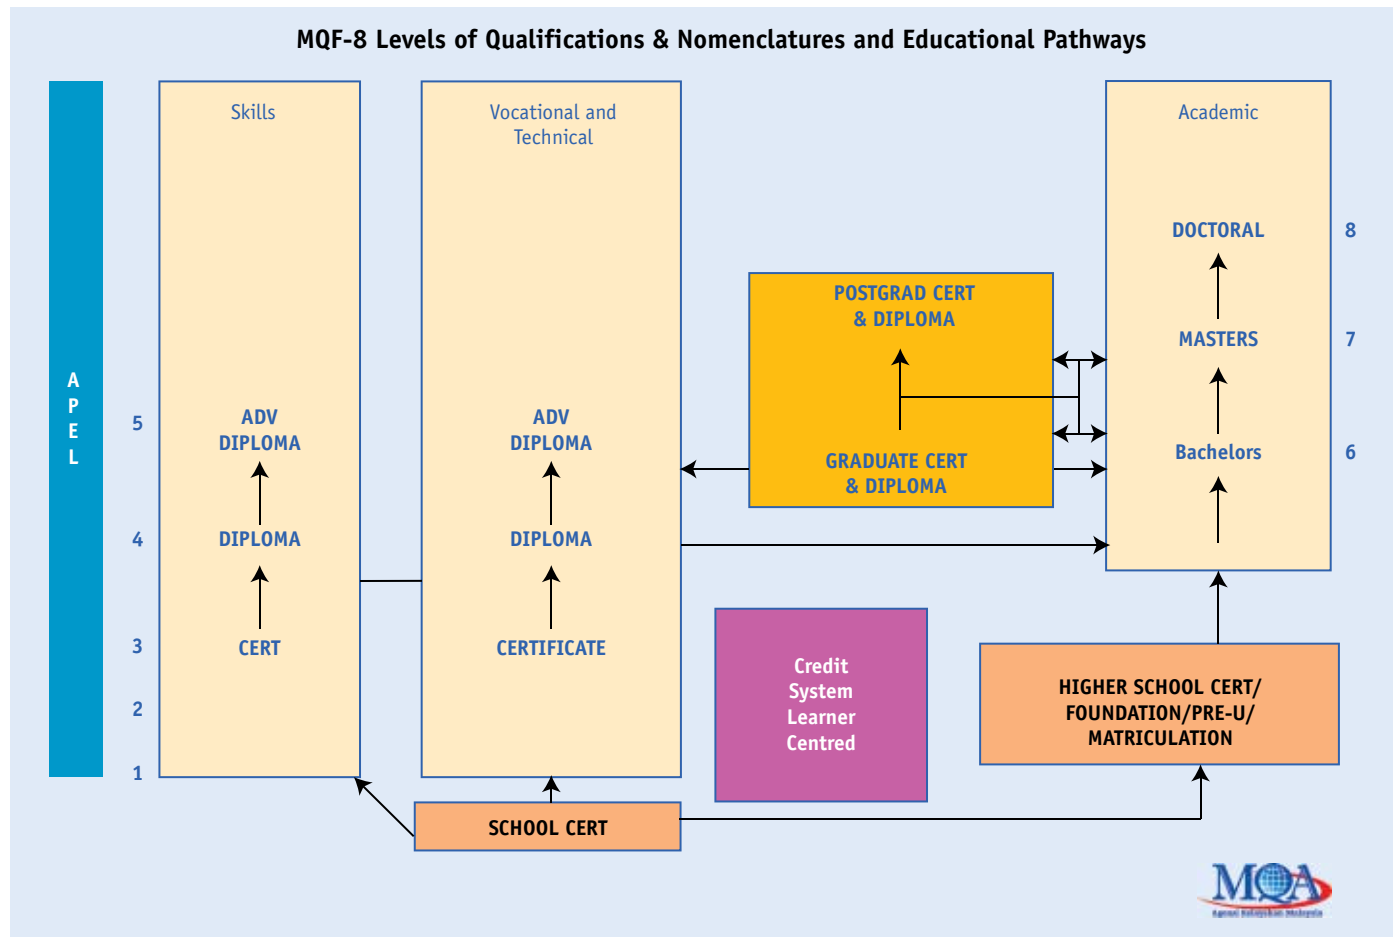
MQF-8 Levels of Qualifications & Nomenclatures and Educational Pathways

APEL

Skills

5
ADV DIPLOMA

4
DIPLOMA

3
CERT

2

1

Vocational and Technical

ADV DIPLOMA

DIPLOMA

CERTIFICATE

POSTGRAD CERT & DIPLOMA

GRADUATE CERT & DIPLOMA

Academic

DOCTORAL
8

MASTERS
7

Bachelors
6

Credit System Learner Centred

HIGHER SCHOOL CERT/ FOUNDATION/PRE-U/ MATRICULATION

SCHOOL CERT

MQA
Agensi Kelayakan Malaysia